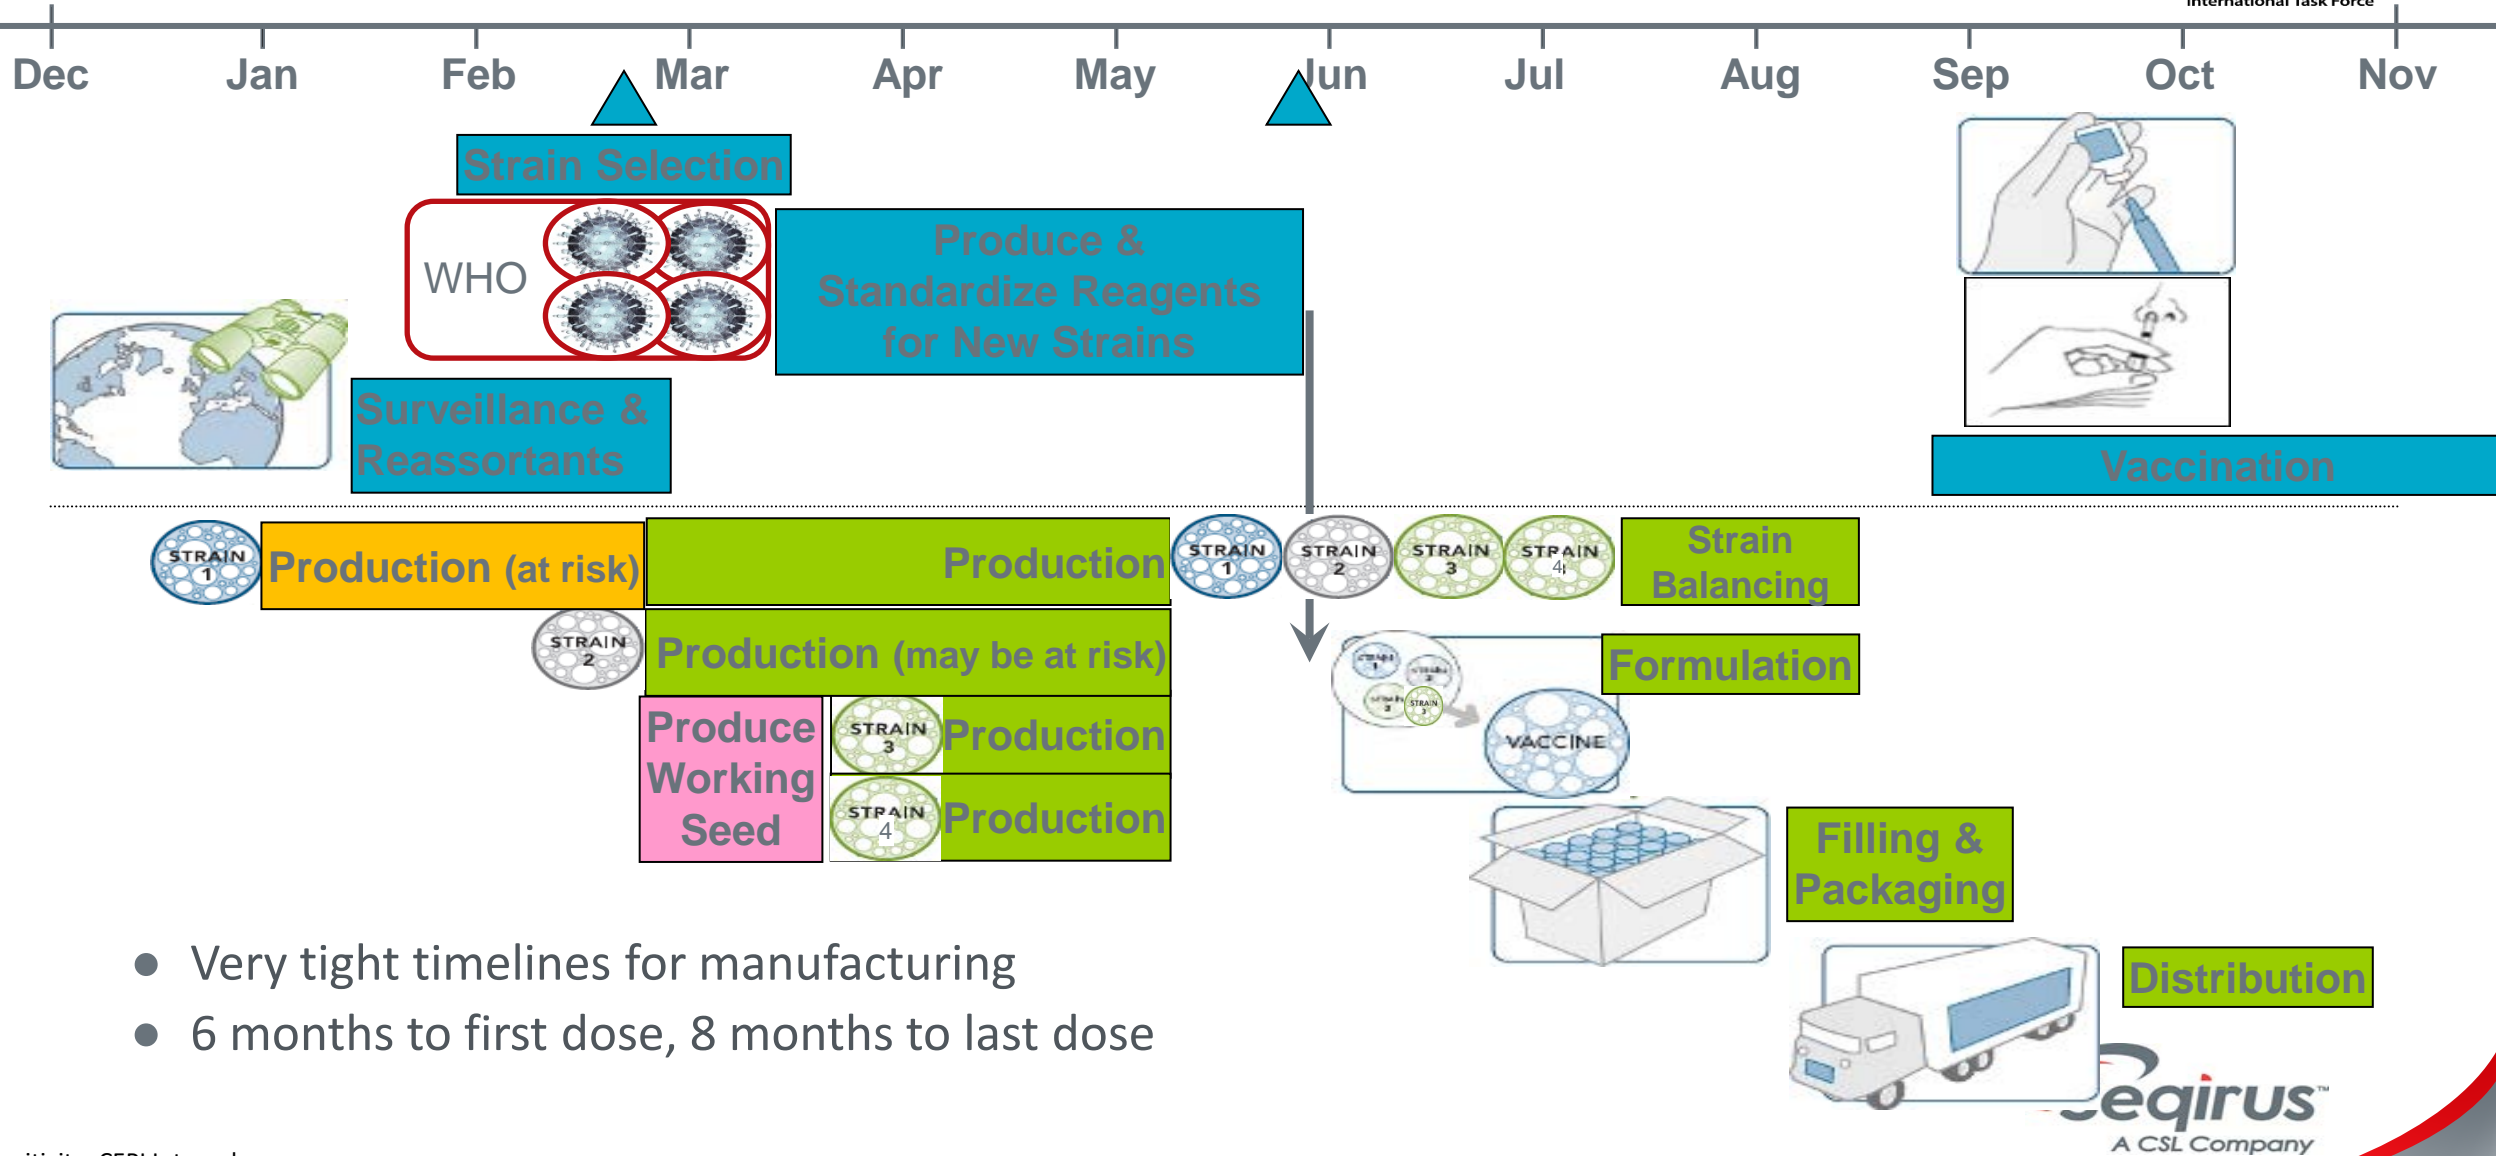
International Task Force

Dec Jan Feb Mar Apr May Jun Jul Aug Sep Oct Nov

Strain Selection

WHO

Produce & Standardize Reagents for New Strains

Surveillance & Reassortants

Vaccination

STRAIN 1 Production (at risk)

Production

STRAIN 1 STRAIN 2 STRAIN 3 STRAIN 4

Strain Balancing

STRAIN 2 Production (may be at risk)

Formulation

STRAIN 1 STRAIN 2 STRAIN 3 STRAIN 4

VACCINE

Produce Working Seed

STRAIN 3 Production

STRAIN 4 Production

Filling & Packaging

Distribution

- Very tight timelines for manufacturing
- 6 months to first dose, 8 months to last dose

Seqirus A CSL Company

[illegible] CEPI Internal